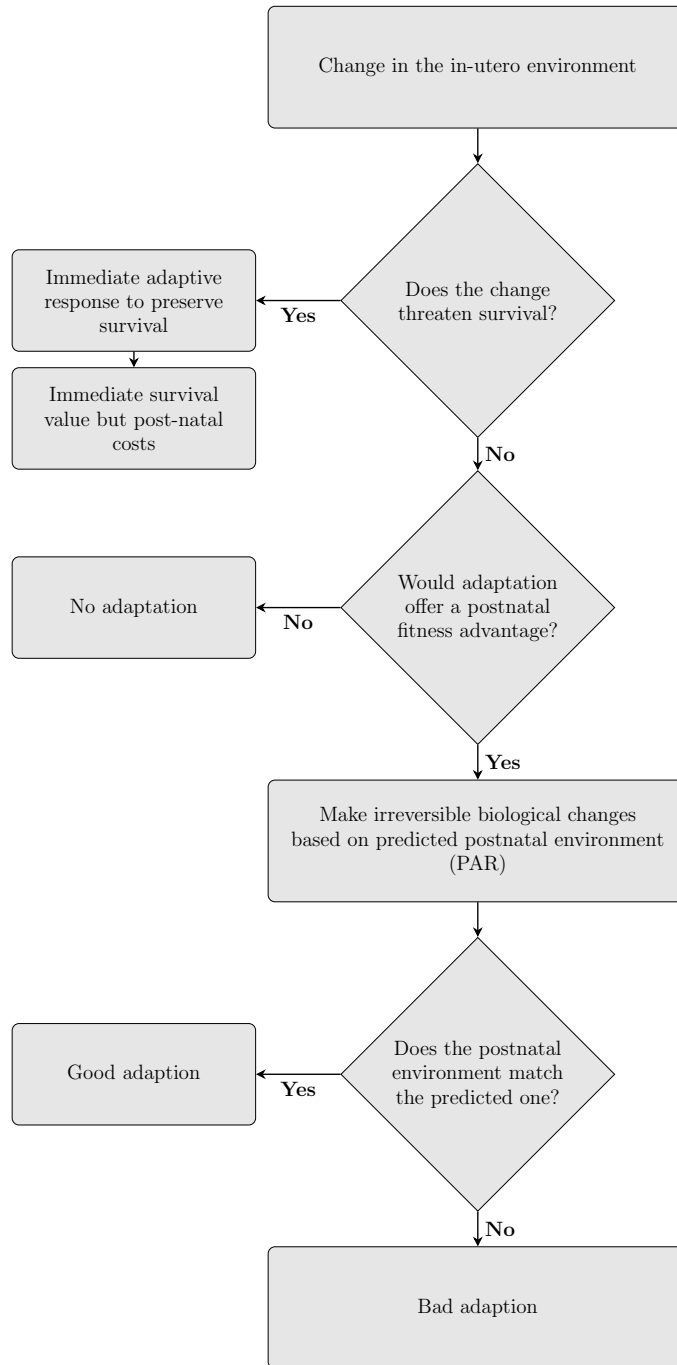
Change in the in-utero environment

Does the change threaten survival?

Yes

Immediate adaptive response to preserve survival

Immediate survival value but post-natal costs

No

Would adaptation offer a postnatal fitness advantage?

No

No adaptation

Yes

Make irreversible biological changes based on predicted postnatal environment (PAR)

Does the postnatal environment match the predicted one?

Yes

Good adaption

No

Bad adaption